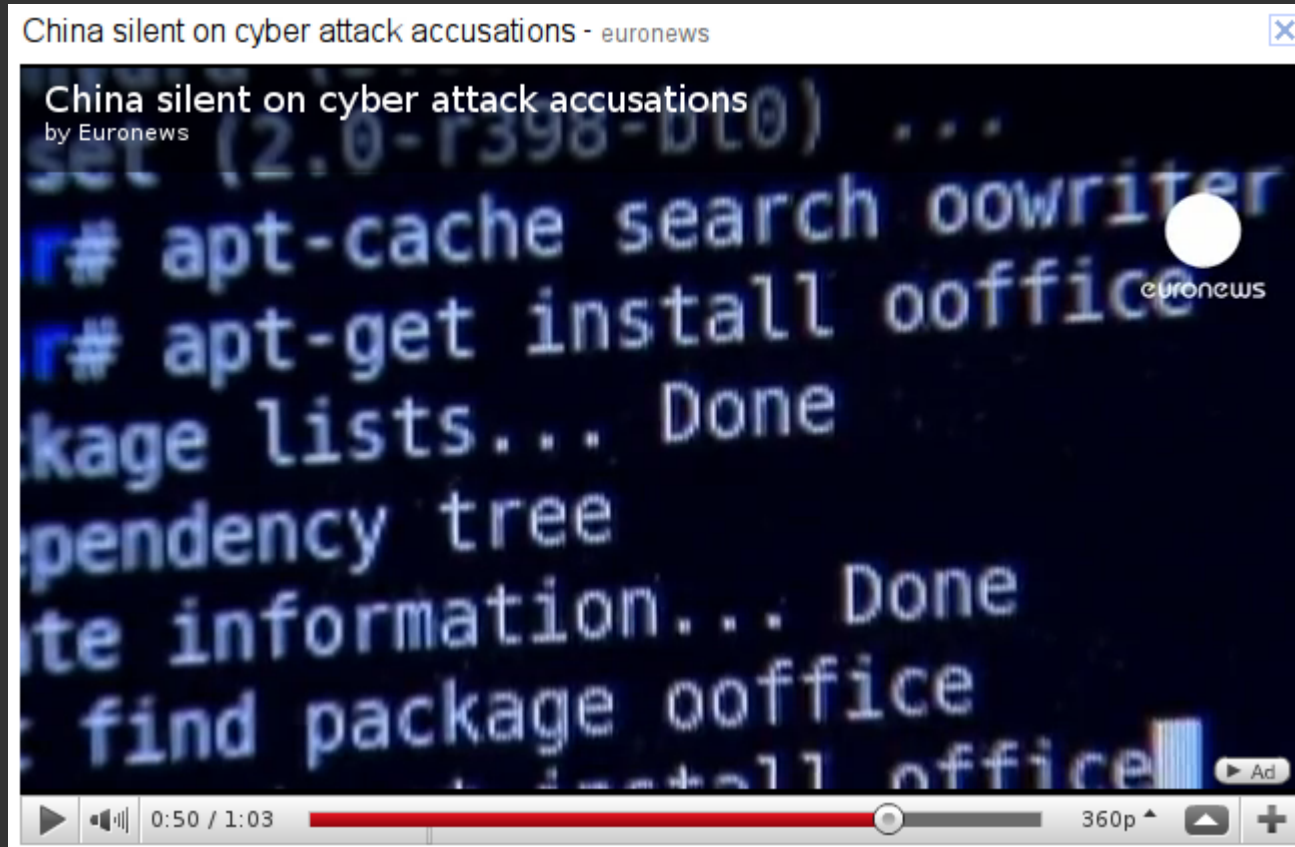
China silent on cyber attack accusations - euronews

China silent on cyber attack accusations
by Euronews

set (2.0-r398-bt0) ...
r# apt-cache search oowriter
r# apt-get install ooffice
kage lists... Done
pendency tree
te information... Done
find package ooffice
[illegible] install office

euronews

Ad

0:50 / 1:03

360p